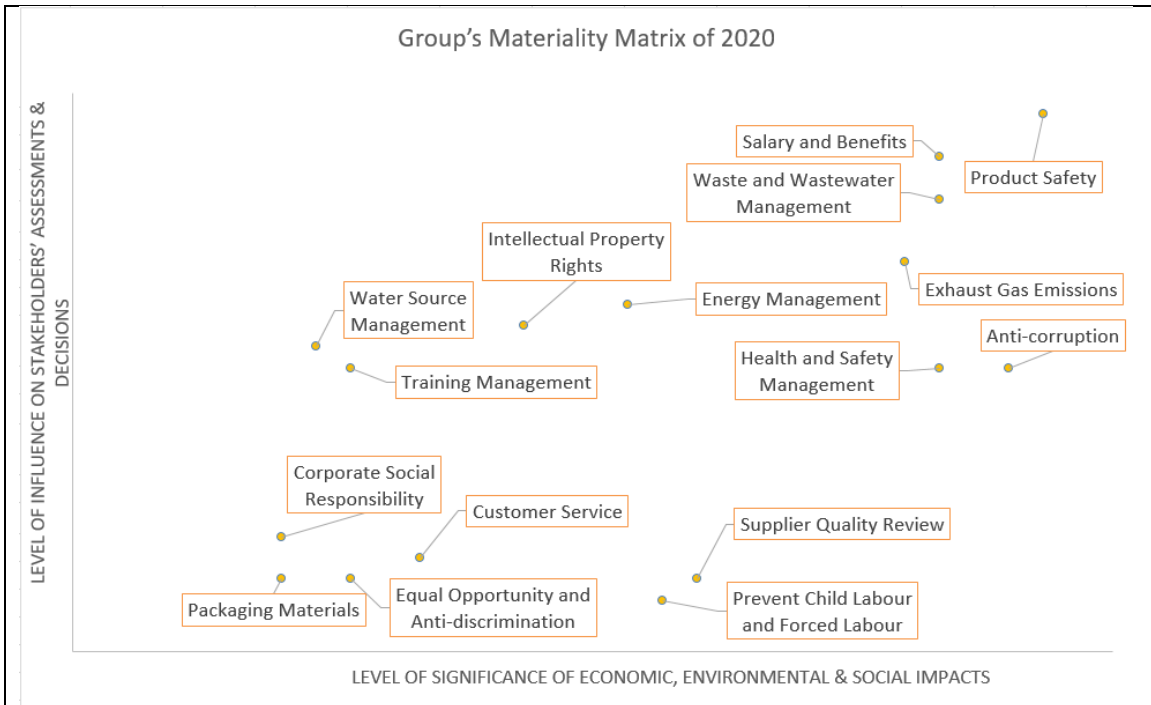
Group’s Materiality Matrix of 2020

LEVEL OF INFLUENCE ON STAKEHOLDERS’ ASSESSMENTS & DECISIONS

Salary and Benefits
Product Safety
Waste and Wastewater Management
Intellectual Property Rights
Exhaust Gas Emissions
Water Source Management
Energy Management
Anti-corruption
Health and Safety Management
Training Management
Corporate Social Responsibility
Customer Service
Supplier Quality Review
Packaging Materials
Equal Opportunity and Anti-discrimination
Prevent Child Labour and Forced Labour

LEVEL OF SIGNIFICANCE OF ECONOMIC, ENVIRONMENTAL & SOCIAL IMPACTS